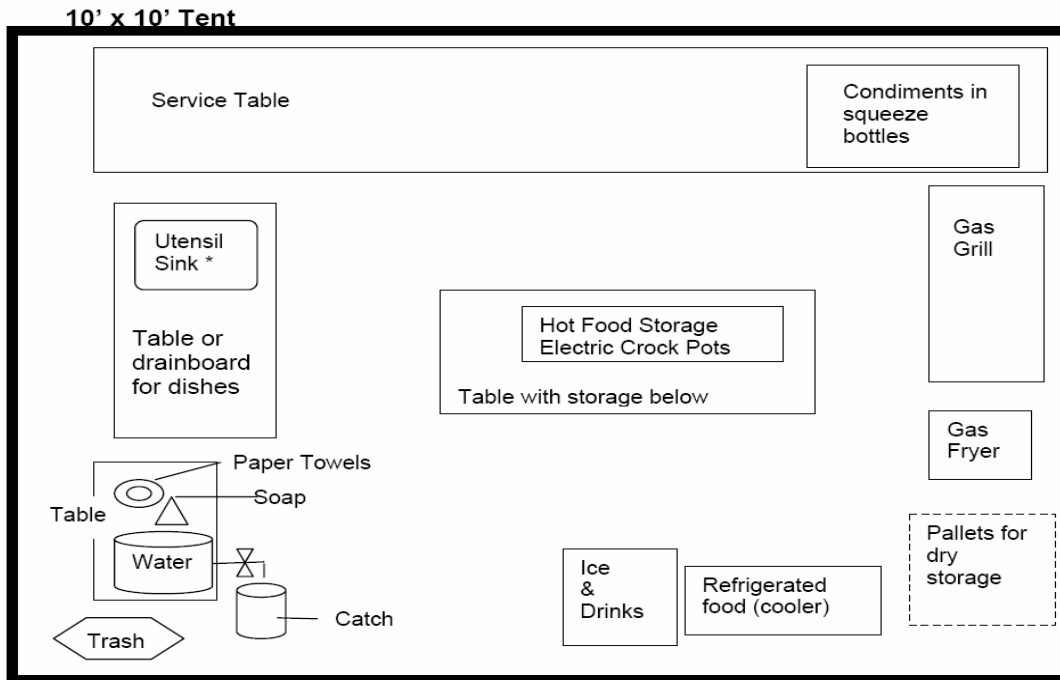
10' x 10' Tent

Service Table

Condiments in squeeze bottles

Utensil Sink *

Table or drainboard for dishes

Gas Grill

Hot Food Storage
Electric Crock Pots

Table with storage below

Gas Fryer

Paper Towels

Soap

Table

Water

Catch

Trash

Ice & Drinks

Refrigerated food (cooler)

Pallets for dry storage